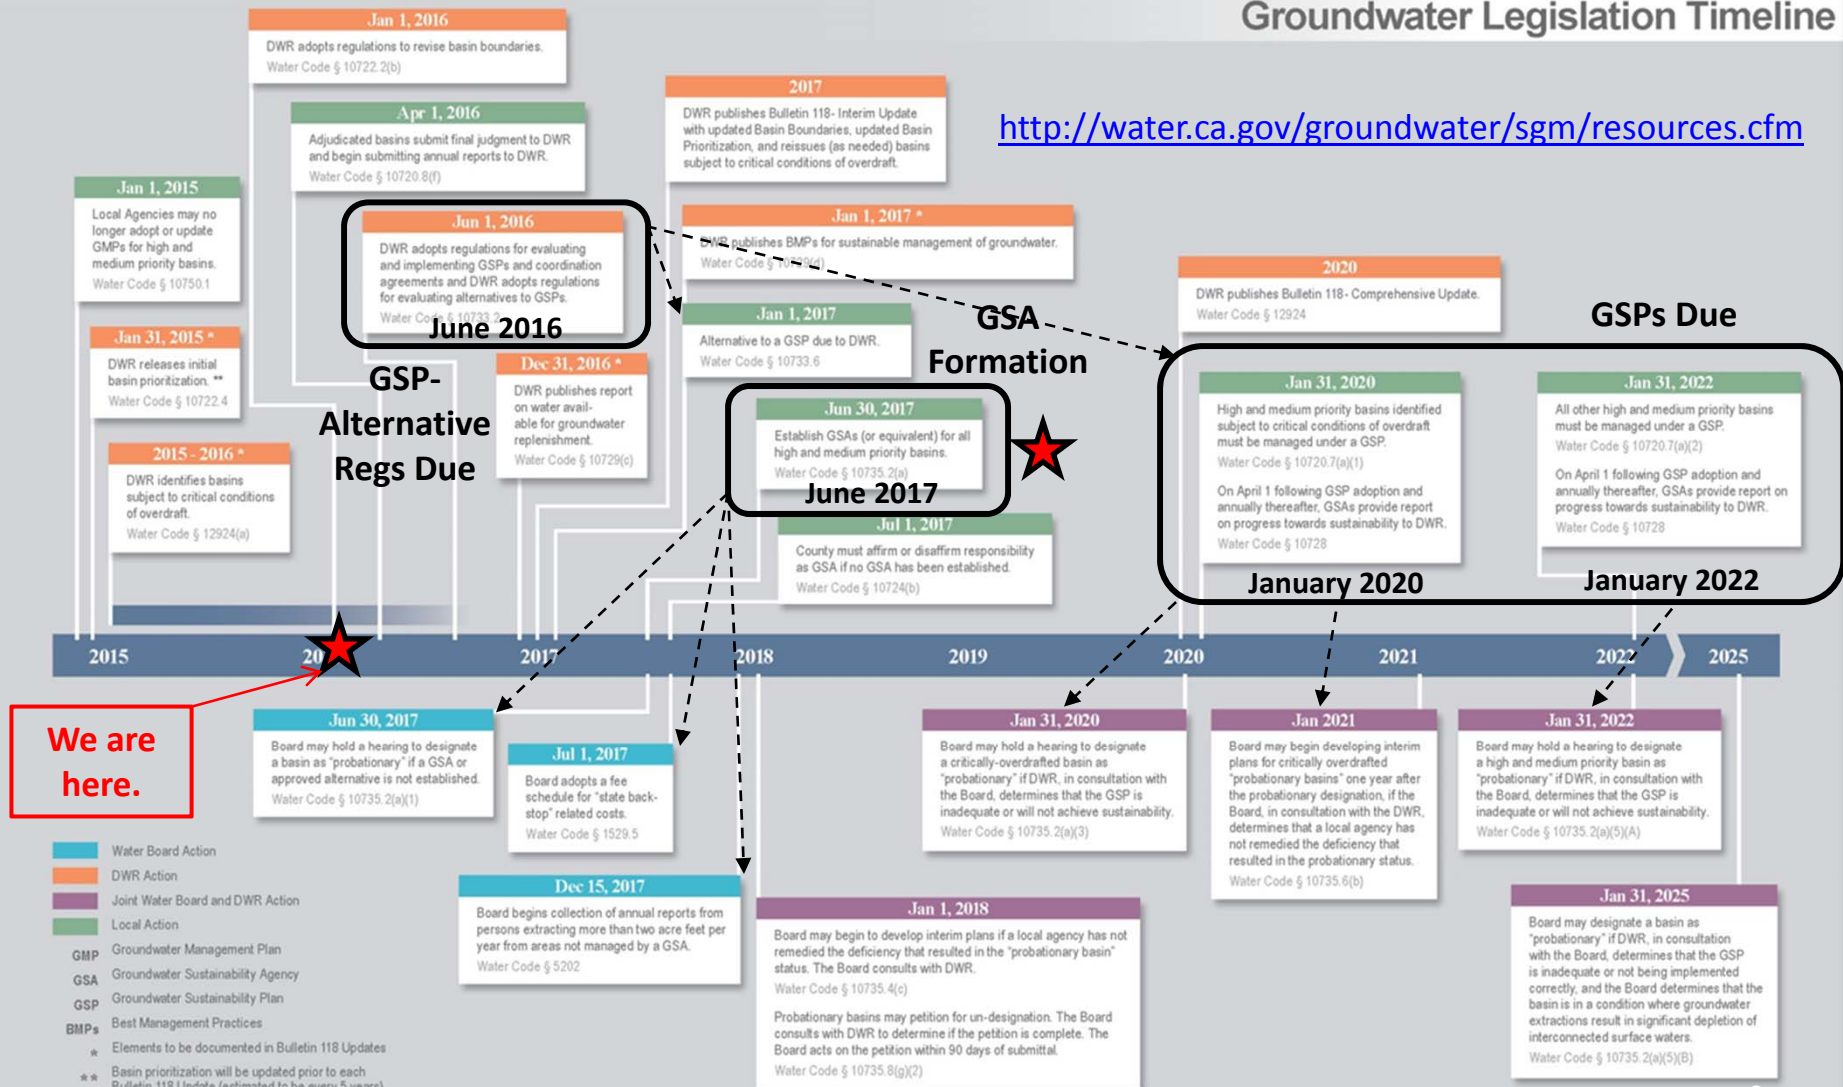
Groundwater Legislation Timeline

http://water.ca.gov/groundwater/sgm/resources.cfm

Jan 1, 2016
DWR adopts regulations to revise basin boundaries.
Water Code § 10722.2(b)

Apr 1, 2016
Adjudicated basins submit final judgment to DWR and begin submitting annual reports to DWR.
Water Code § 10720.8(f)

Jan 1, 2015
Local Agencies may no longer adopt or update GMPs for high and medium priority basins.
Water Code § 10750.1

Jun 1, 2016
DWR adopts regulations for evaluating and implementing GSPs and coordination agreements and DWR adopts regulations for evaluating alternatives to GSPs.
Water Code § 10733.2

June 2016

Jan 31, 2015 *
DWR releases initial basin prioritization. **
Water Code § 10722.4

GSP-Alternative Regs Due

Dec 31, 2016 *
DWR publishes report on water available for groundwater replenishment.
Water Code § 10729(c)

2015 - 2016 *
DWR identifies basins subject to critical conditions of overdraft.
Water Code § 12924(a)

2017
DWR publishes Bulletin 118- Interim Update with updated Basin Boundaries, updated Basin Prioritization, and reissues (as needed) basins subject to critical conditions of overdraft.

Jan 1, 2017 *
DWR publishes BMPs for sustainable management of groundwater.
Water Code § 10729(d)

Jan 1, 2017
Alternative to a GSP due to DWR.
Water Code § 10733.6

GSA Formation

Jun 30, 2017
Establish GSAs (or equivalent) for all high and medium priority basins.
Water Code § 10735.2(a)

June 2017

Jul 1, 2017
County must affirm or disaffirm responsibility as GSA if no GSA has been established.
Water Code § 10724(b)

2020
DWR publishes Bulletin 118- Comprehensive Update.
Water Code § 12924

GSPs Due

Jan 31, 2020
High and medium priority basins identified subject to critical conditions of overdraft must be managed under a GSP.
Water Code § 10720.7(a)(1)
On April 1 following GSP adoption and annually thereafter, GSAs provide report on progress towards sustainability to DWR.
Water Code § 10728

January 2020

Jan 31, 2022
All other high and medium priority basins must be managed under a GSP.
Water Code § 10720.7(a)(2)
On April 1 following GSP adoption and annually thereafter, GSAs provide report on progress towards sustainability to DWR.
Water Code § 10728

January 2022

2015 2016 2017 2018 2019 2020 2021 2022 2025

We are here.

Jun 30, 2017
Board may hold a hearing to designate a basin as "probationary" if a GSA or approved alternative is not established.
Water Code § 10735.2(a)(1)

Jul 1, 2017
Board adopts a fee schedule for "state back-stop" related costs.
Water Code § 1529.5

Dec 15, 2017
Board begins collection of annual reports from persons extracting more than two acre feet per year from areas not managed by a GSA.
Water Code § 5202

Jan 1, 2018
Board may begin to develop interim plans if a local agency has not remedied the deficiency that resulted in the "probationary basin" status. The Board consults with DWR.
Water Code § 10735.4(c)
Probationary basins may petition for un-designation. The Board consults with DWR to determine if the petition is complete. The Board acts on the petition within 90 days of submittal.
Water Code § 10735.8(g)(2)

Jan 31, 2020
Board may hold a hearing to designate a critically-overdrafted basin as "probationary" if DWR, in consultation with the Board, determines that the GSP is inadequate or will not achieve sustainability.
Water Code § 10735.2(a)(3)

Jan 2021
Board may begin developing interim plans for critically overdrafted "probationary basins" one year after the probationary designation, if the Board, in consultation with the DWR, determines that a local agency has not remedied the deficiency that resulted in the probationary status.
Water Code § 10735.6(b)

Jan 31, 2022
Board may hold a hearing to designate a high and medium priority basin as "probationary" if DWR, in consultation with the Board, determines that the GSP is inadequate or will not achieve sustainability.
Water Code § 10735.2(a)(5)(A)

Jan 31, 2025
Board may designate a basin as "probationary" if DWR, in consultation with the Board, determines that the GSP is inadequate or not being implemented correctly, and the Board determines that the basin is in a condition where groundwater extractions result in significant depletion of interconnected surface waters.
Water Code § 10735.2(a)(5)(B)

Water Board Action
DWR Action
Joint Water Board and DWR Action
Local Action
GMP Groundwater Management Plan
GSA Groundwater Sustainability Agency
GSP Groundwater Sustainability Plan
BMPs Best Management Practices
* Elements to be documented in Bulletin 118 Updates
** Basin prioritization will be updated prior to each Bulletin 118 Update (estimated to be every 5 years)